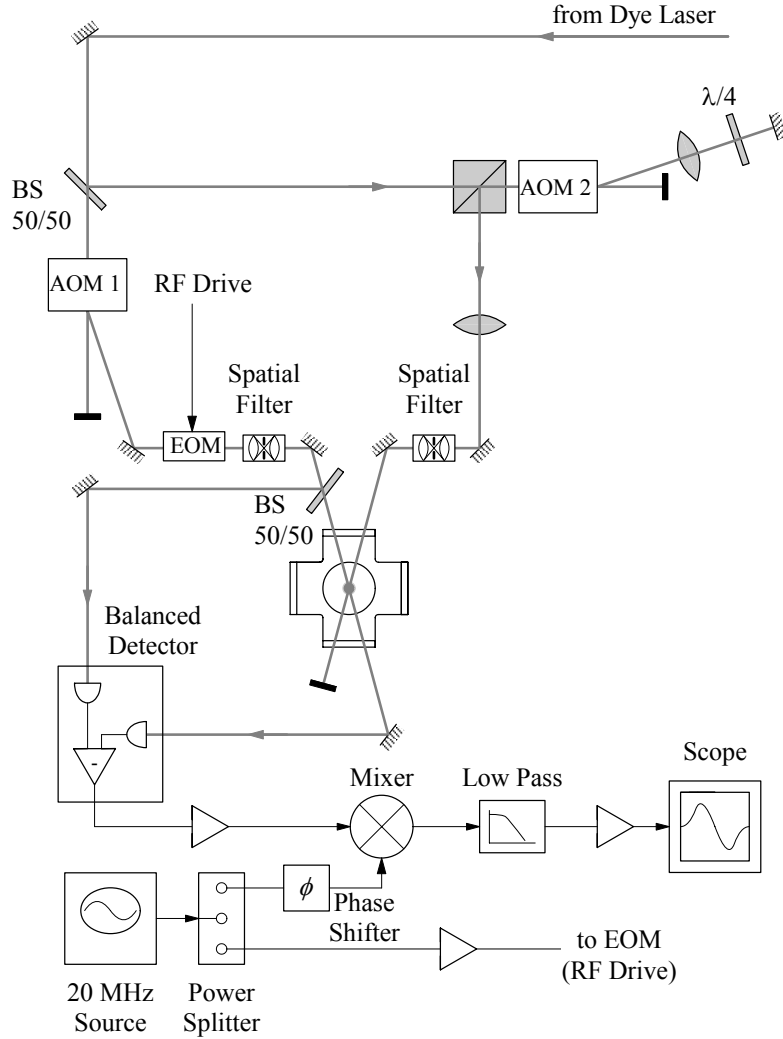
from Dye Laser

$\lambda/4$

BS 50/50

AOM 2

AOM 1

RF Drive

Spatial Filter

Spatial Filter

EOM

BS 50/50

Balanced Detector

-

Mixer

Low Pass

Scope

$\phi$

Phase Shifter

to EOM (RF Drive)

20 MHz Source

Power Splitter